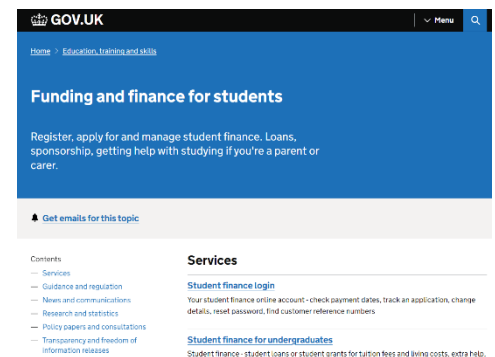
GOV.UK

Menu

Home > Education, training and skills

Funding and finance for students

Register, apply for and manage student finance. Loans, sponsorship, getting help with studying if you're a parent or carer.

Get emails for this topic

Contents
— Services
— Guidance and regulation
— News and communications
— Research and statistics
— Policy papers and consultations
— Transparency and freedom of information releases

Services

Student finance login
Your student finance online account - check payment dates, track an application, change details, reset password, find customer reference numbers

Student finance for undergraduates
Student finance - student loans or student grants for tuition fees and living costs, extra help,